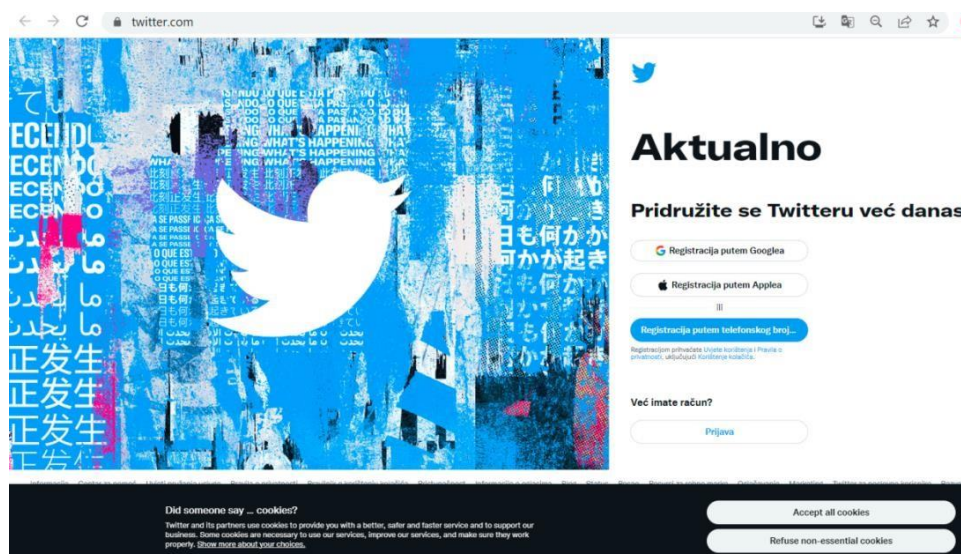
twitter.com

ACONTECIENDO
WHAT'S HAPPENING
A SE PASSE
O QUE ESTÁ
正发生
何かが起き

Aktualno

Pridružite se Twitteru već danas

Registracija putem Googlea

Registracija putem Applea

ili

Registracija putem telefonskog broj...

Registracijom prihvaćate Uvjete korištenja i Pravila o privatnosti, uključujući Korištenje kolačića.

Već imate račun?

Prijava

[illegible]

Did someone say … cookies?

Twitter and its partners use cookies to provide you with a better, safer and faster service and to support our business. Some cookies are necessary to use our services, improve our services, and make sure they work properly. Show more about your choices.

Accept all cookies

Refuse non-essential cookies